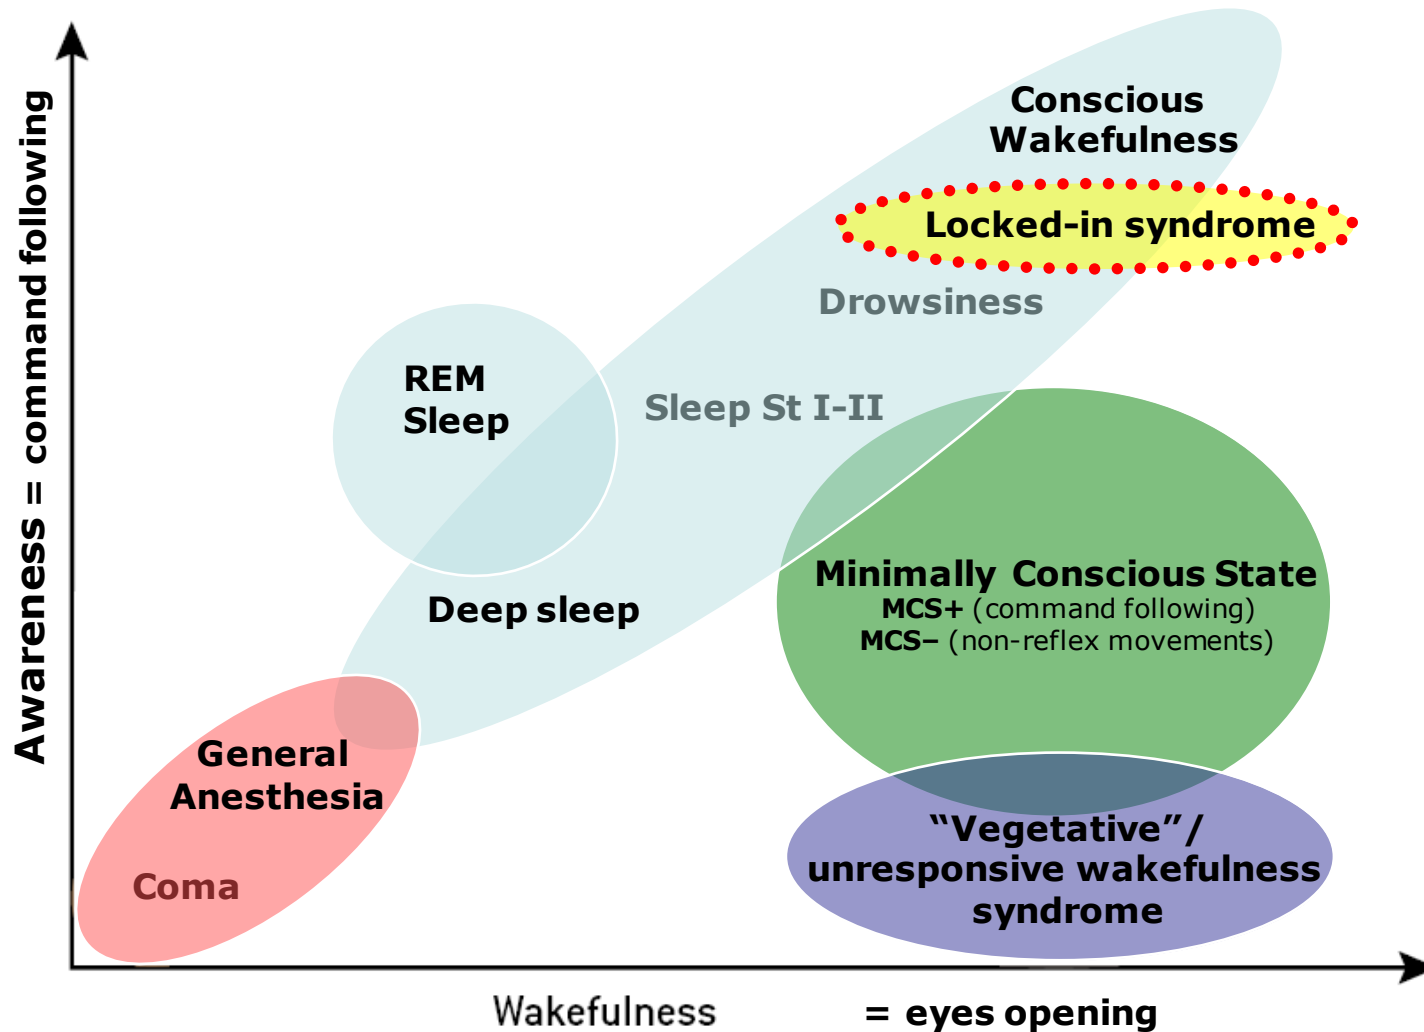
Awareness = command following

Conscious Wakefulness

Locked-in syndrome

Drowsiness

REM Sleep

Sleep St I-II

Minimally Conscious State
MCS+ (command following)
MCS– (non-reflex movements)

Deep sleep

General Anesthesia

Coma

“Vegetative”/ unresponsive wakefulness syndrome

Wakefulness = eyes opening